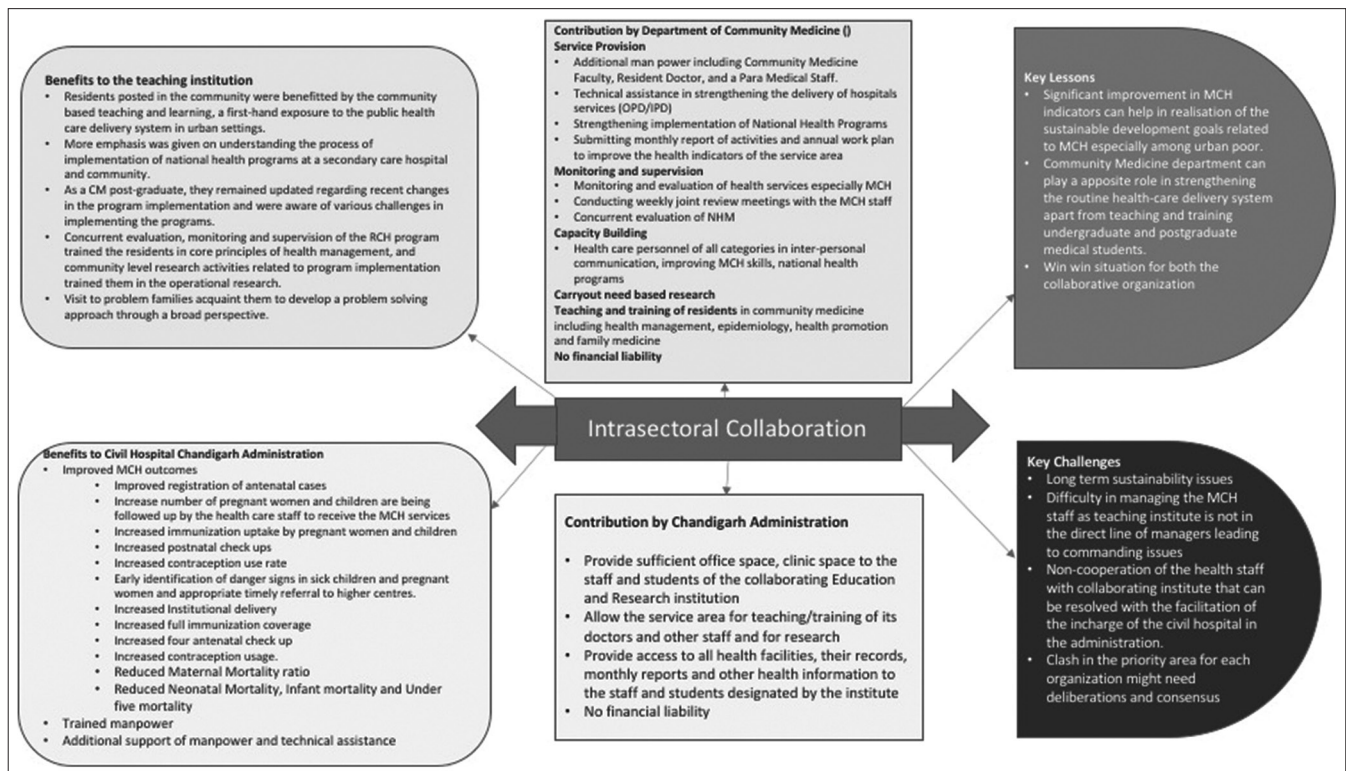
Benefits to the teaching institution
- Residents posted in the community were benefitted by the community based teaching and learning, a first-hand exposure to the public health care delivery system in urban settings.
- More emphasis was given on understanding the process of implementation of national health programs at a secondary care hospital and community.
- As a CM post-graduate, they remained updated regarding recent changes in the program implementation and were aware of various challenges in implementing the programs.
- Concurrent evaluation, monitoring and supervision of the RCH program trained the residents in core principles of health management, and community level research activities related to program implementation trained them in the operational research.
- Visit to problem families acquaint them to develop a problem solving approach through a broad perspective.

Contribution by Department of Community Medicine ()
Service Provision
- Additional man power including Community Medicine Faculty, Resident Doctor, and a Para Medical Staff.
- Technical assistance in strengthening the delivery of hospitals services (OPD/IPD)
- Strengthening implementation of National Health Programs
- Submitting monthly report of activities and annual work plan to improve the health indicators of the service area
Monitoring and supervision
- Monitoring and evaluation of health services especially MCH
- Conducting weekly joint review meetings with the MCH staff
- Concurrent evaluation of NHM
Capacity Building
- Health care personnel of all categories in inter-personal communication, improving MCH skills, national health programs
Carryout need based research
Teaching and training of residents in community medicine including health management, epidemiology, health promotion and family medicine
No financial liability

Key Lessons
- Significant improvement in MCH indicators can help in realisation of the sustainable development goals related to MCH especially among urban poor.
- Community Medicine department can play a apposite role in strengthening the routine health-care delivery system apart from teaching and training undergraduate and postgraduate medical students.
- Win win situation for both the collaborative organization

Intrasectoral Collaboration

Benefits to Civil Hospital Chandigarh Administration
- Improved MCH outcomes
  - Improved registration of antenatal cases
  - Increase number of pregnant women and children are being followed up by the health care staff to receive the MCH services
  - Increased immunization uptake by pregnant women and children
  - Increased postnatal check ups
  - Increased contraception use rate
  - Early identification of danger signs in sick children and pregnant women and appropriate timely referral to higher centres.
  - Increased Institutional delivery
  - Increased full immunization coverage
  - Increased four antenatal check up
  - Increased contraception usage.
  - Reduced Maternal Mortality ratio
  - Reduced Neonatal Mortality, Infant mortality and Under five mortality
- Trained manpower
- Additional support of manpower and technical assistance

Contribution by Chandigarh Administration
- Provide sufficient office space, clinic space to the staff and students of the collaborating Education and Research institution
- Allow the service area for teaching/training of its doctors and other staff and for research
- Provide access to all health facilities, their records, monthly reports and other health information to the staff and students designated by the institute
- No financial liability

Key Challenges
- Long term sustainability issues
- Difficulty in managing the MCH staff as teaching institute is not in the direct line of managers leading to commanding issues
- Non-cooperation of the health staff with collaborating institute that can be resolved with the facilitation of the incharge of the civil hospital in the administration.
- Clash in the priority area for each organization might need deliberations and consensus